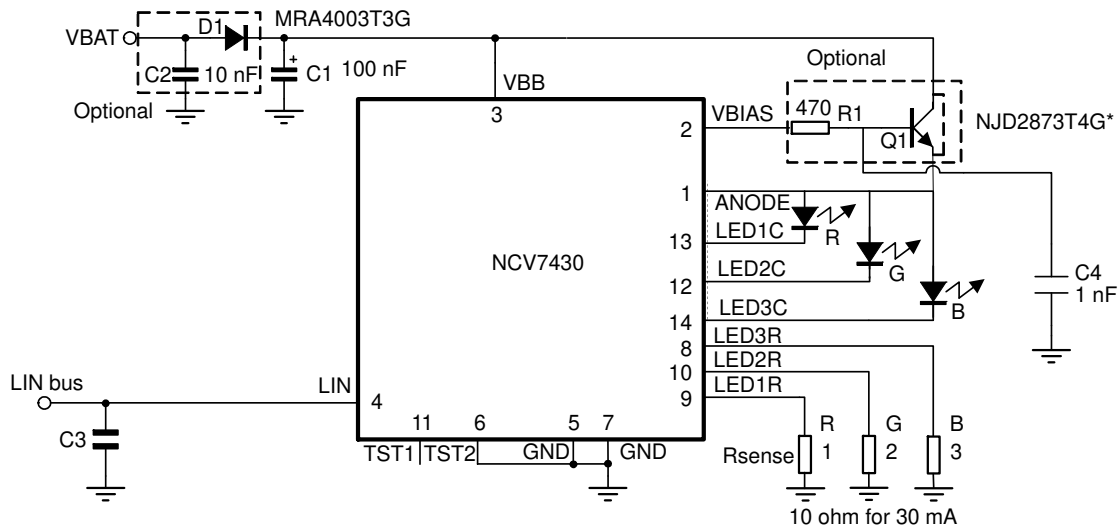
VBAT
D1
MRA4003T3G
C2
10 nF
C1
100 nF
Optional
VBB
3
Optional
2
VBIAS
470
R1
Q1
NJD2873T4G*
1
ANODE
13
LED1C
R
NCV7430
G
LED2C
12
LED3C
B
14
C4
1 nF
LED3R
8
LED2R
10
LED1R
9
LIN bus
LIN
4
C3
11
6
5
7
TST1
TST2
GND
GND
R
1
G
2
B
3
Rsense
10 ohm for 30 mA